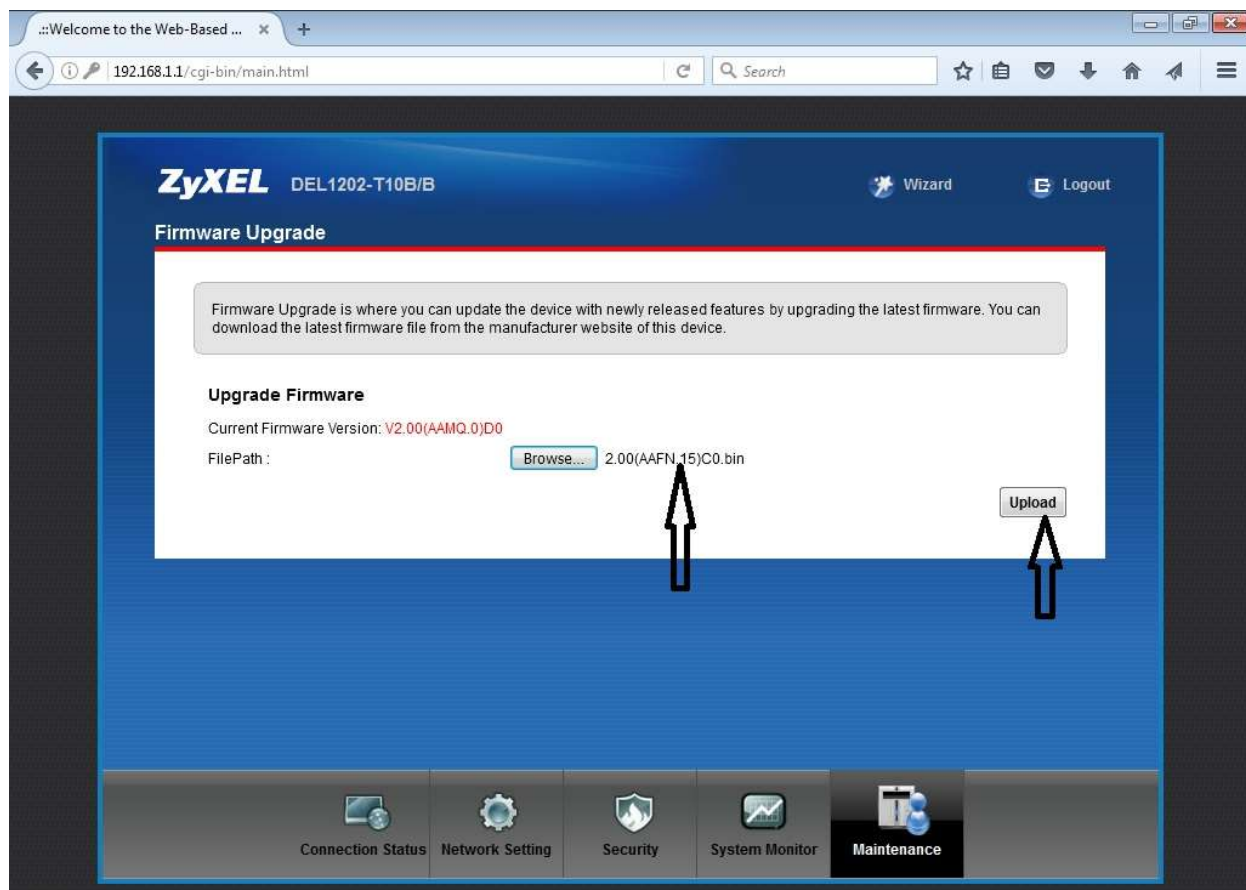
.::Welcome to the Web-Based ... ×
+
192.168.1.1/cgi-bin/main.html
Search

ZyXEL DEL1202-T10B/B
Wizard
Logout
Firmware Upgrade

Firmware Upgrade is where you can update the device with newly released features by upgrading the latest firmware. You can download the latest firmware file from the manufacturer website of this device.

Upgrade Firmware
Current Firmware Version: V2.00(AAMQ.0)D0
FilePath :
Browse...
2.00(AAFN.15)C0.bin
Upload

Connection Status
Network Setting
Security
System Monitor
Maintenance